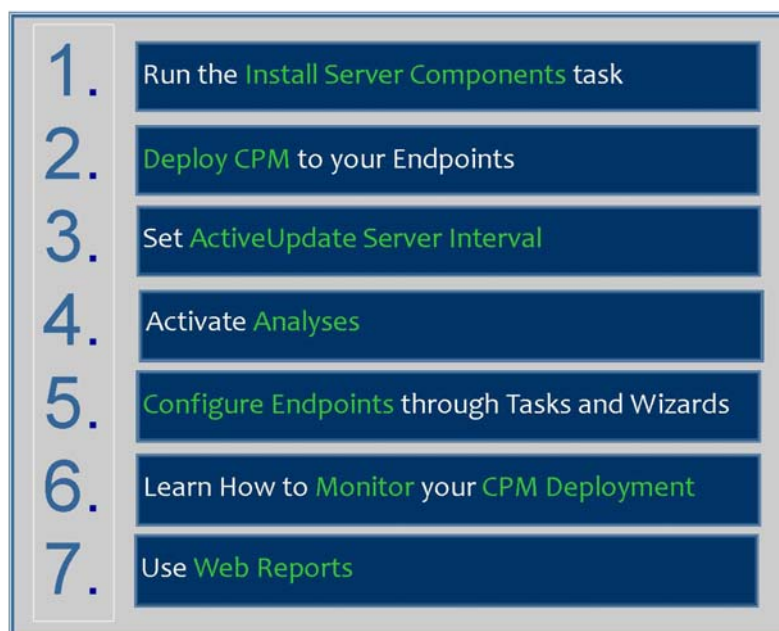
1. Run the Install Server Components task

2. Deploy CPM to your Endpoints

3. Set ActiveUpdate Server Interval

4. Activate Analyses

5. Configure Endpoints through Tasks and Wizards

6. Learn How to Monitor your CPM Deployment

7. Use Web Reports